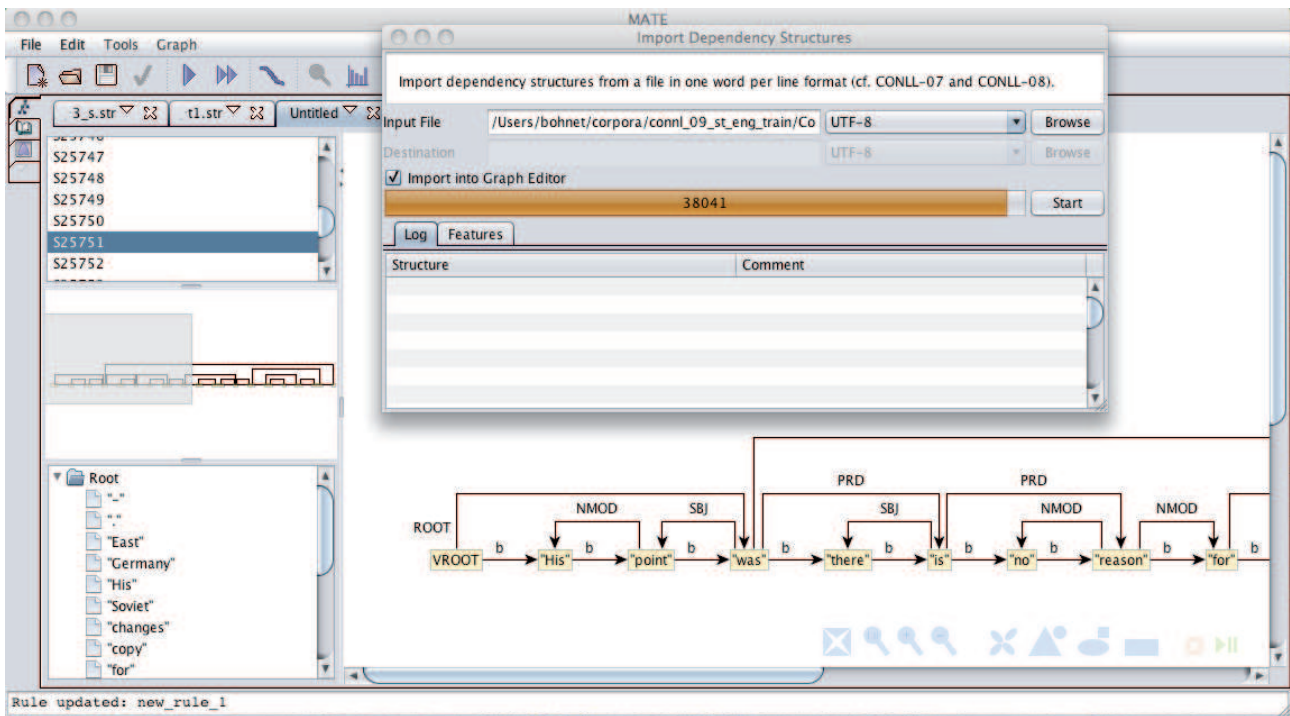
MATE

File Edit Tools Graph

3_s.str t1.str Untitled

S25747
S25748
S25749
S25750
S25751
S25752

Root
"-"
"."
"East"
"Germany"
"His"
"Soviet"
"changes"
"copy"
"for"

Import Dependency Structures

Import dependency structures from a file in one word per line format (cf. CONLL-07 and CONLL-08).

Input File /Users/bohnet/corpora/connl_09_st_eng_train/Co UTF-8 Browse
Destination UTF-8 Browse
Import into Graph Editor
38041 Start

Log Features

| Structure | Comment |
|---|---|

ROOT NMOD SBJ PRD SBJ PRD NMOD NMOD

VROOT b "His" b "point" b "was" b "there" b "is" b "no" b "reason" b "for" b

Rule updated: new_rule_1